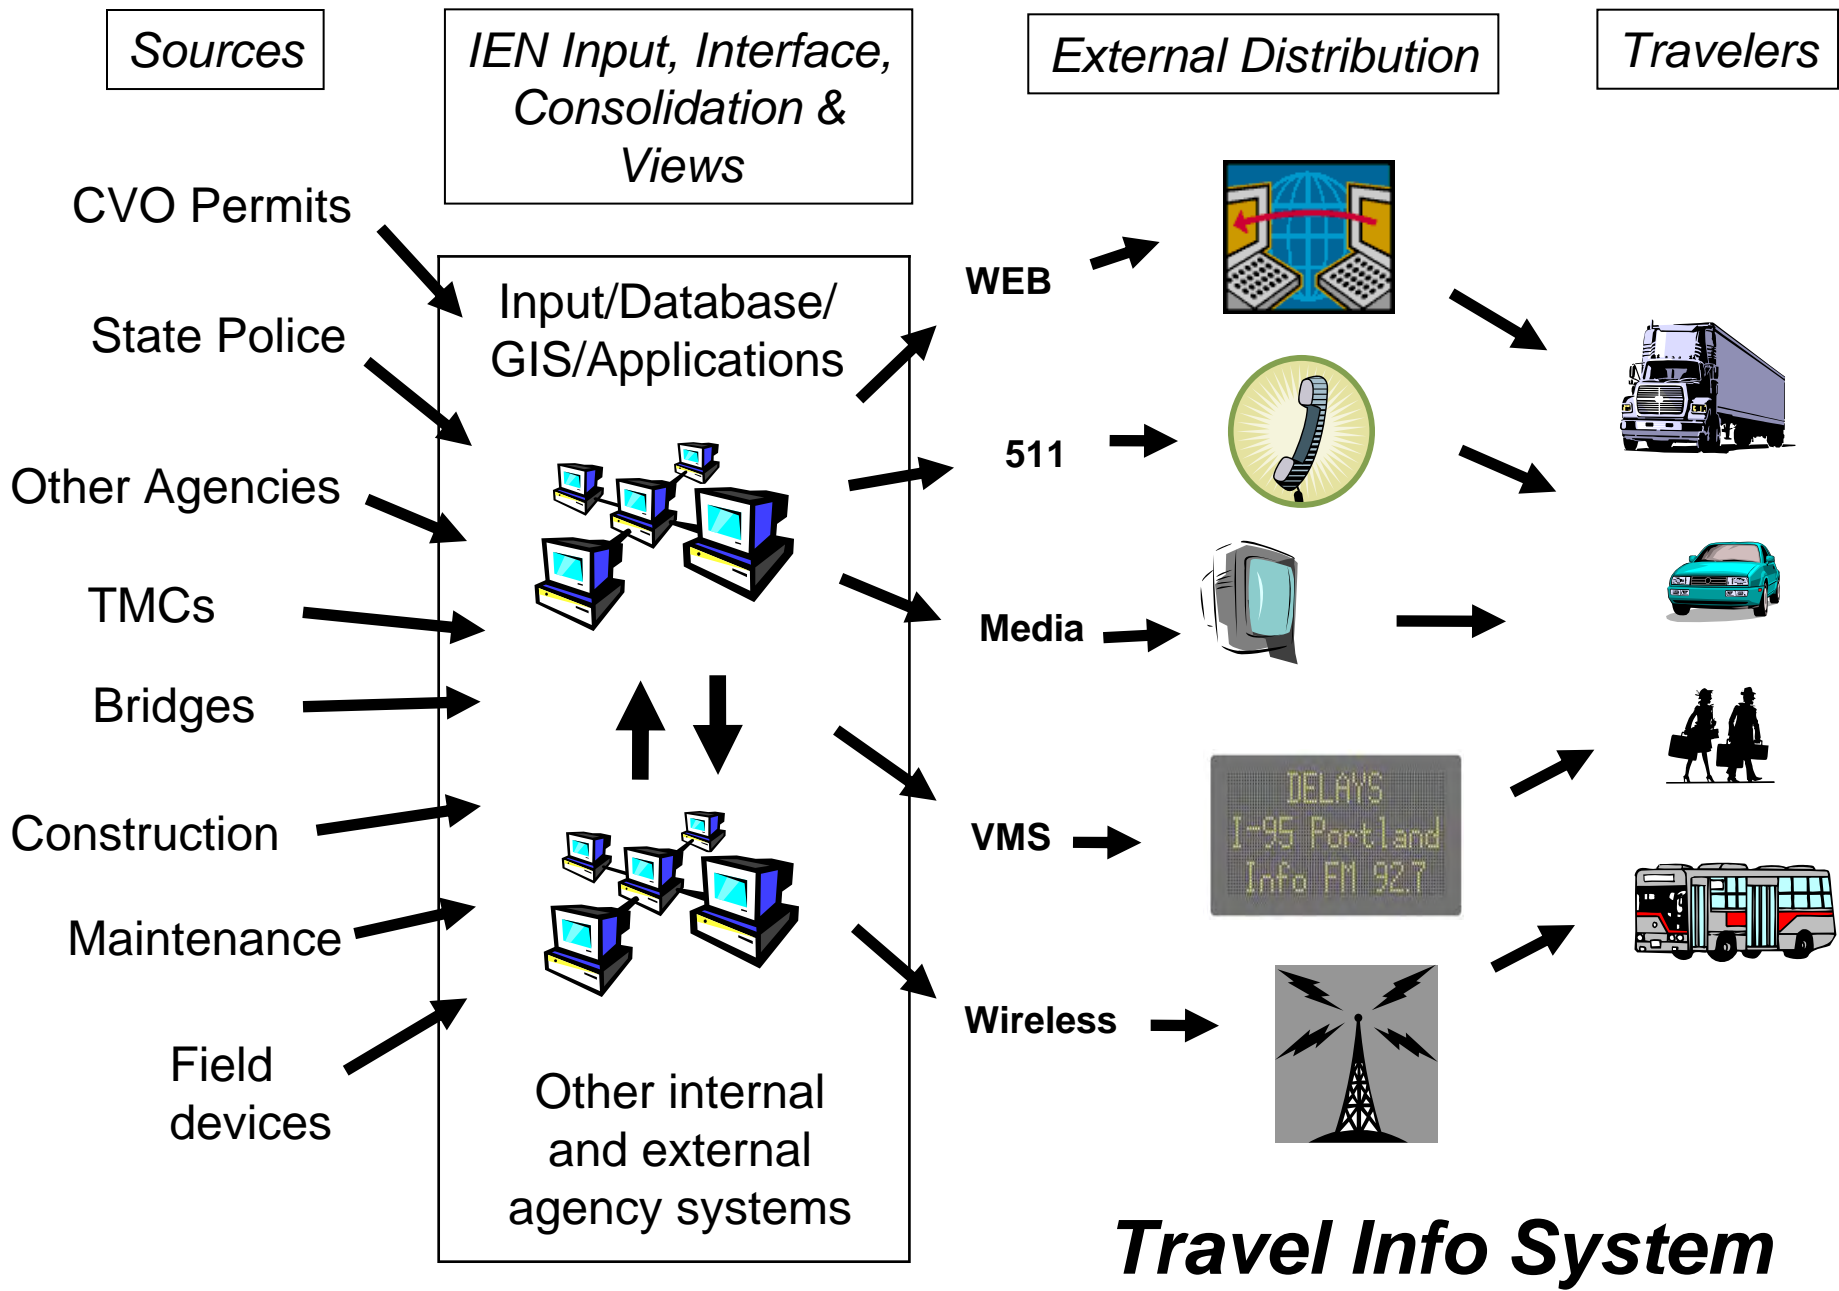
Sources

IEN Input, Interface, Consolidation & Views

External Distribution

Travelers

CVO Permits

State Police

Other Agencies

TMCs

Bridges

Construction

Maintenance

Field devices

Input/Database/ GIS/Applications

Other internal and external agency systems

WEB

511

Media

VMS

Wireless

DELAYS
I-95 Portland
Info FM 92.7

Travel Info System